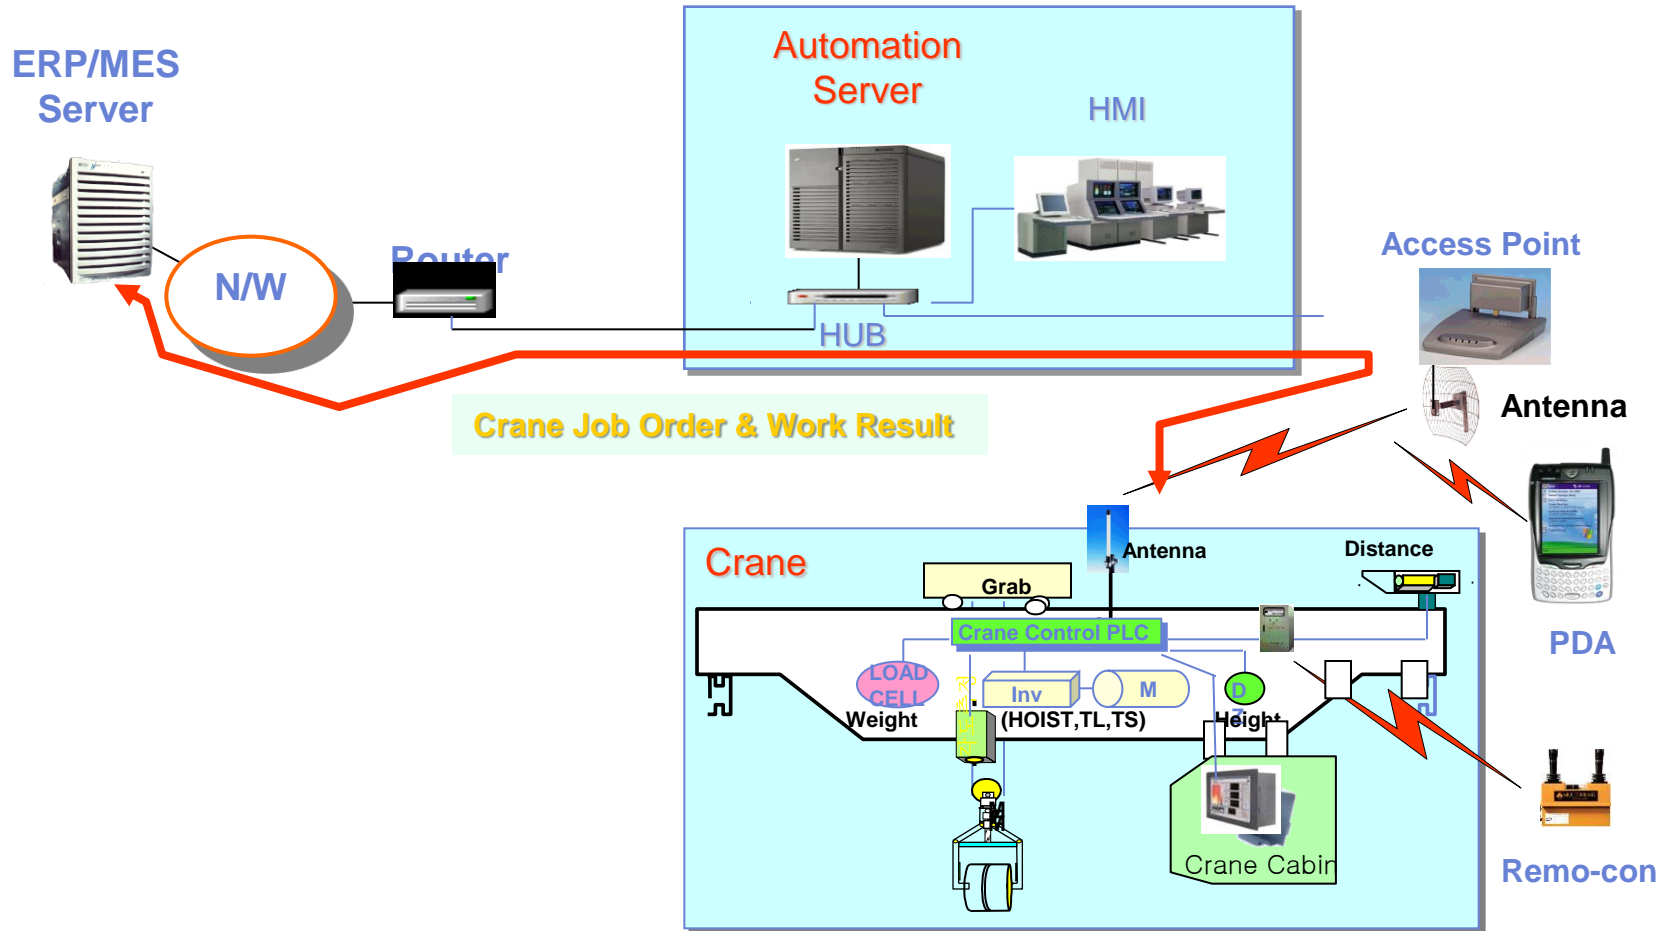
ERP/MES Server

N/W

Router

Automation Server

HMI

HUB

Access Point

Antenna

Crane Job Order & Work Result

PDA

Crane

Antenna

Distance

Grab

Crane Control PLC

LOAD CELL

Weight

Inv

M

(HOIST,TL,TS)

D

Height

Crane Cabin

Remo-con